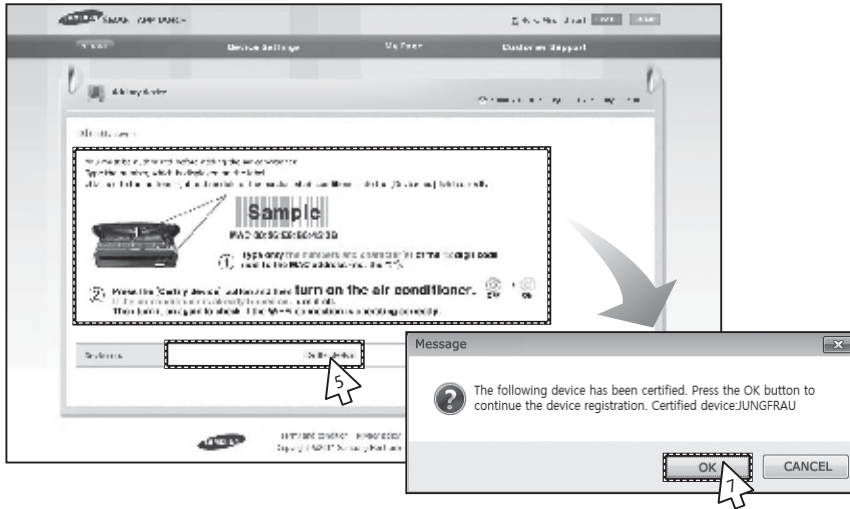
Device Settings
My Page
Customer Support

Sample

turn on the air conditioner.

Certify device

5

Message

The following device has been certified. Press the OK button to continue the device registration. Certified device:JUNGFRAU

OK
CANCEL

7